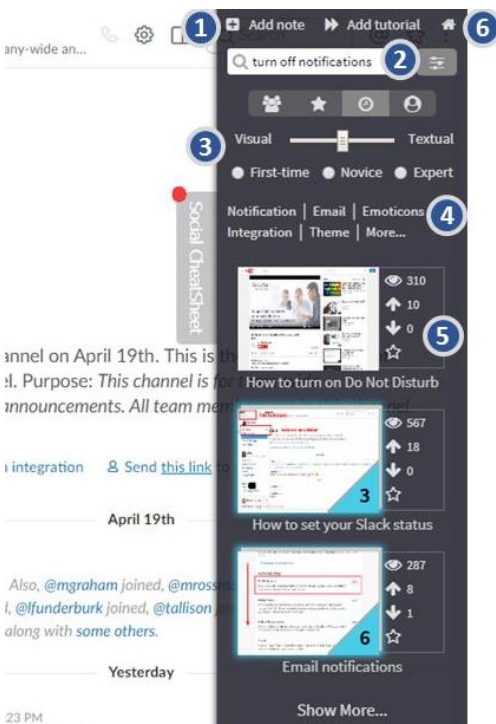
any-wide an...

1 Add note
Add tutorial
6

turn off notifications
2

Visual
Textual
3

First-time
Novice
Expert

Notification | Email | Emoticons
Integration | Theme | More...
4

Social CheatSheet

310
10
0
5
How to turn on Do Not Disturb

567
18
0
3
How to set your Slack status

287
8
1
6
Email notifications

Show More...

nnel on April 19th. This is th
l. Purpose: This channel is for
nnouncements. All team mem

integration
Send this link

April 19th

Also, @mgraham joined, @mross
, @lfunderburk joined, @tallison
along with some others.

Yesterday

23 PM